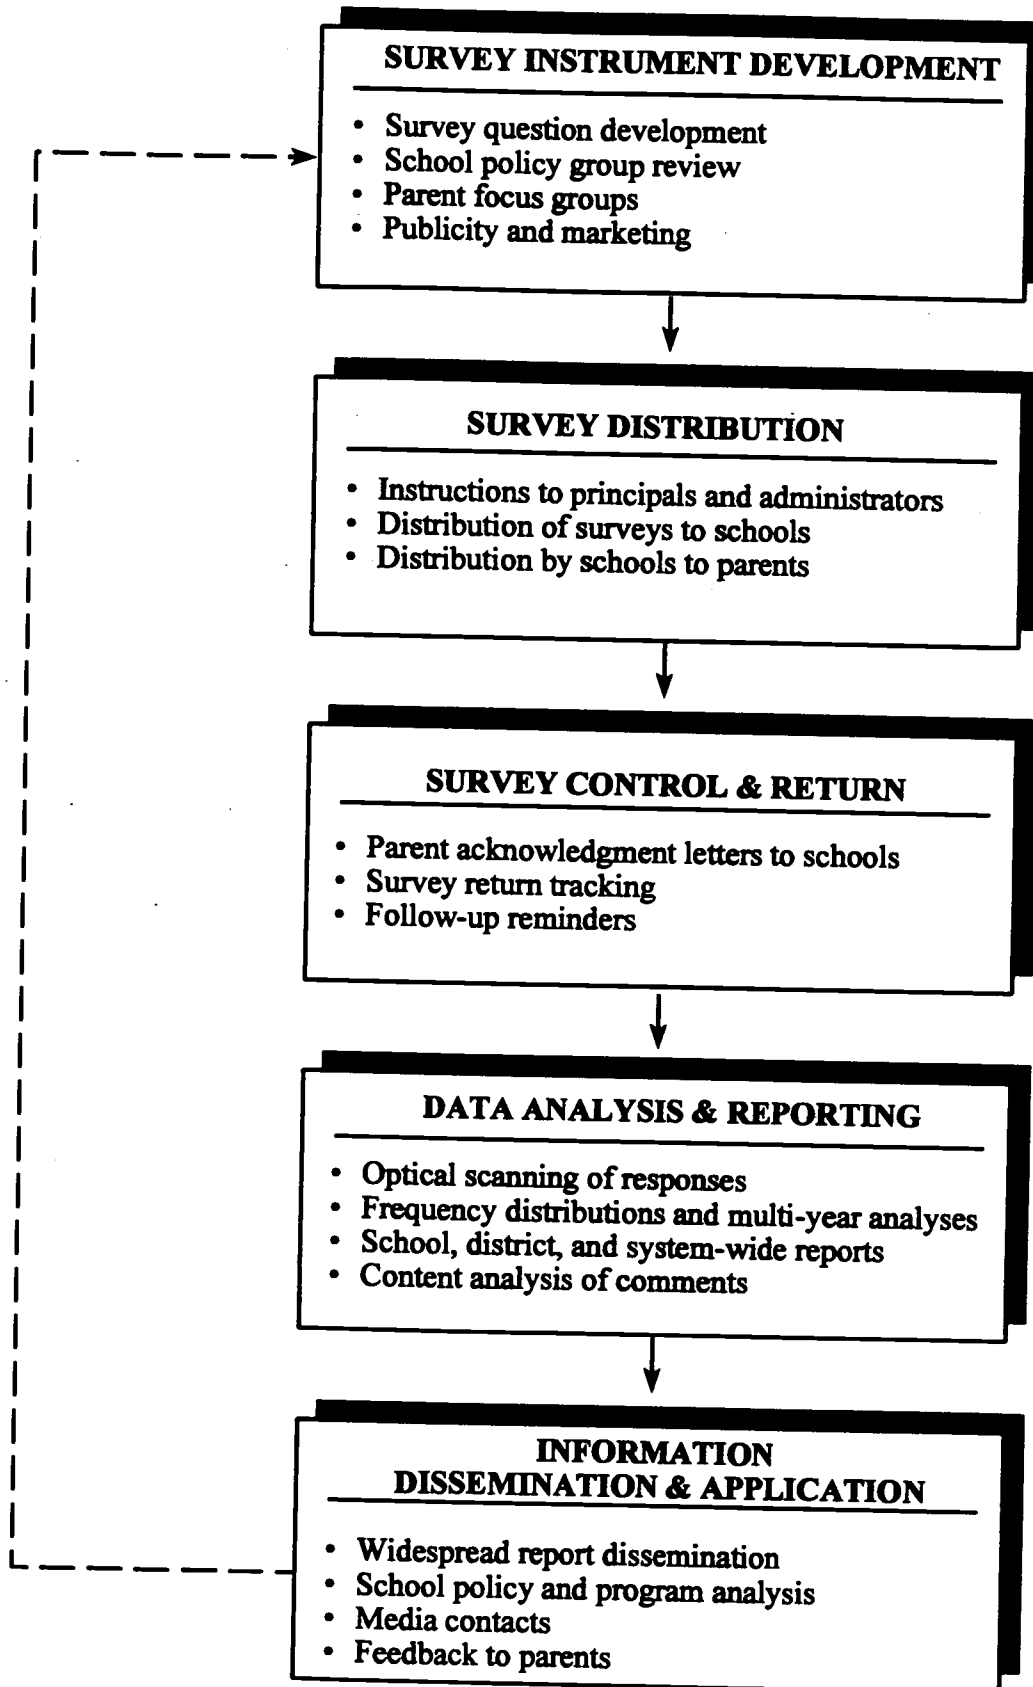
SURVEY INSTRUMENT DEVELOPMENT

• Survey question development
• School policy group review
• Parent focus groups
• Publicity and marketing

SURVEY DISTRIBUTION

• Instructions to principals and administrators
• Distribution of surveys to schools
• Distribution by schools to parents

SURVEY CONTROL & RETURN

• Parent acknowledgment letters to schools
• Survey return tracking
• Follow-up reminders

DATA ANALYSIS & REPORTING

• Optical scanning of responses
• Frequency distributions and multi-year analyses
• School, district, and system-wide reports
• Content analysis of comments

INFORMATION DISSEMINATION & APPLICATION

• Widespread report dissemination
• School policy and program analysis
• Media contacts
• Feedback to parents